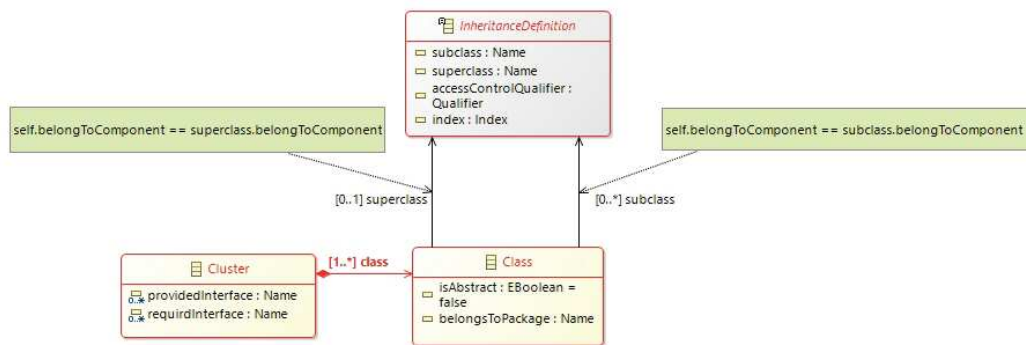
InheritanceDefinition
subclass : Name
superclass : Name
accessControlQualifier : Qualifier
index : Index

self.belongToComponent == superclass.belongToComponent

self.belongToComponent == subclass.belongToComponent

[0..1] superclass

[0..*] subclass

Cluster
0..* providedInterface : Name
0..* requirdInterface : Name

[1..*] class

Class
isAbstract : EBoolean = false
belongsToPackage : Name